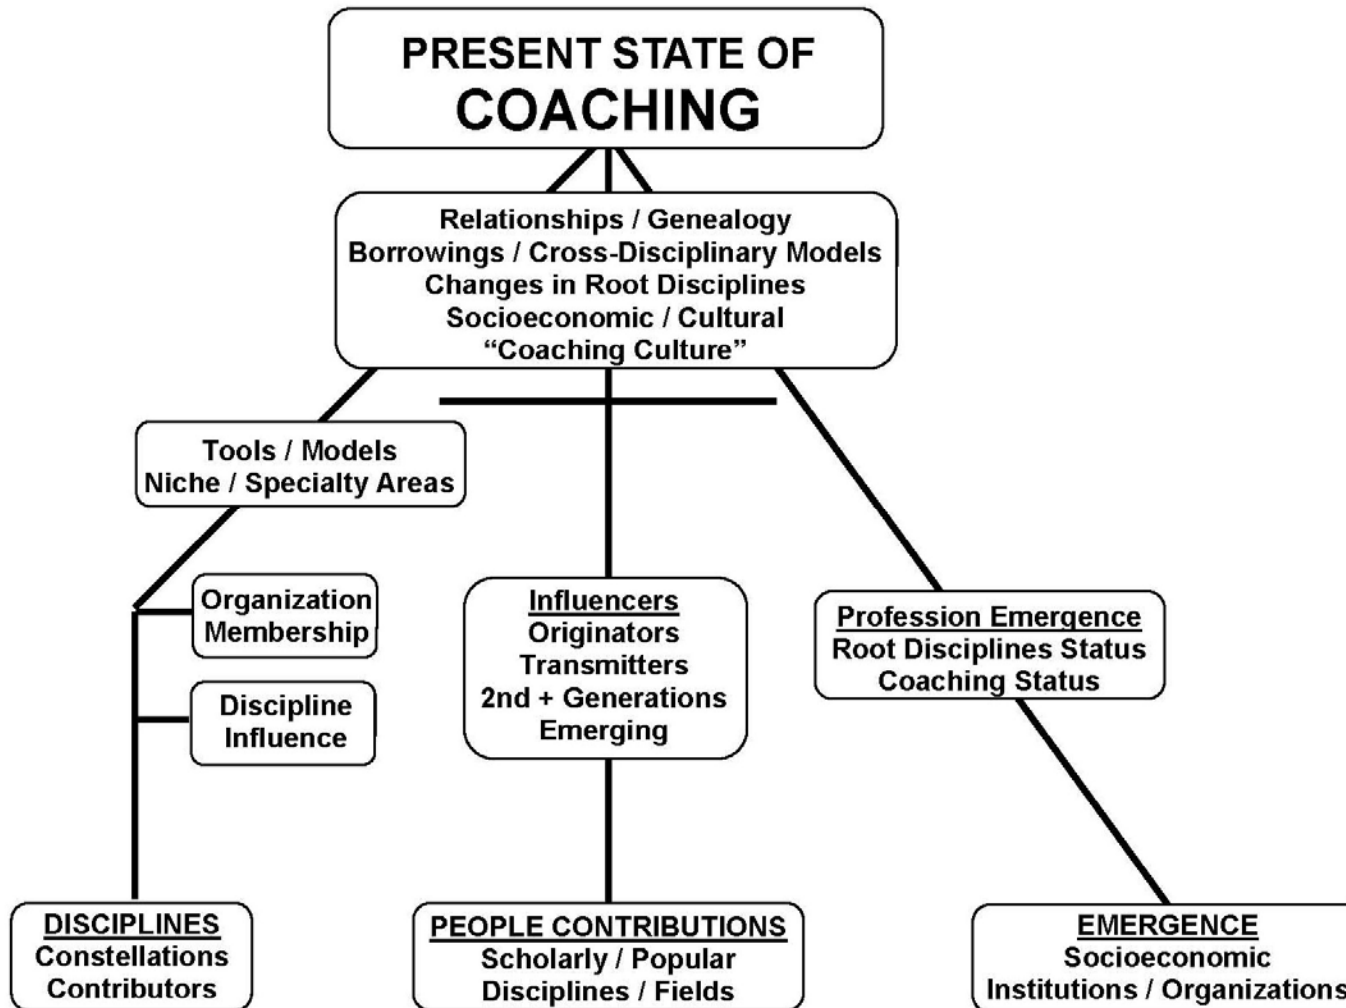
PRESENT STATE OF
COACHING

Relationships / Genealogy
Borrowings / Cross-Disciplinary Models
Changes in Root Disciplines
Socioeconomic / Cultural
"Coaching Culture"

Tools / Models
Niche / Specialty Areas

Organization
Membership

Discipline
Influence

DISCIPLINES
Constellations
Contributors

Influencers
Originators
Transmitters
2nd + Generations
Emerging

PEOPLE CONTRIBUTIONS
Scholarly / Popular
Disciplines / Fields

Profession Emergence
Root Disciplines Status
Coaching Status

EMERGENCE
Socioeconomic
Institutions / Organizations